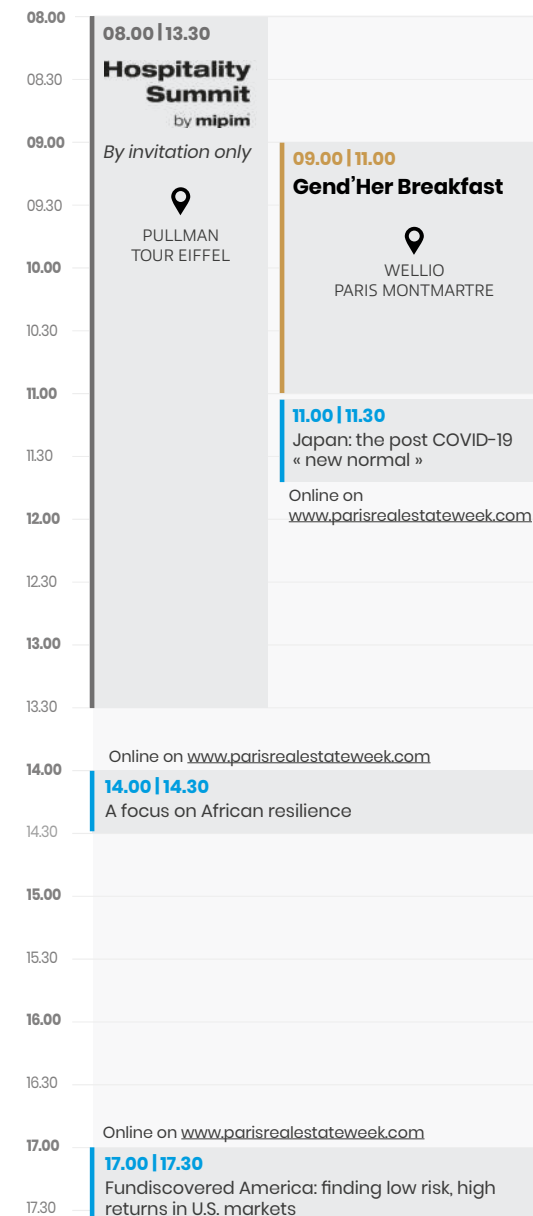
08.00
08.00 | 13.30
Hospitality Summit
by mipim
08.30
09.00
By invitation only
09.00 | 11.00
Gend'Her Breakfast
09.30
PULLMAN
TOUR EIFFEL
10.00
WELLIO
PARIS MONTMARTRE
10.30
11.00
11.00 | 11.30
Japan: the post COVID-19 « new normal »
11.30
Online on www.parisrealestateweek.com
12.00
12.30
13.00
13.30
Online on www.parisrealestateweek.com
14.00
14.00 | 14.30
A focus on African resilience
14.30
15.00
15.30
16.00
16.30
Online on www.parisrealestateweek.com
17.00
17.00 | 17.30
Fundiscovered America: finding low risk, high returns in U.S. markets
17.30